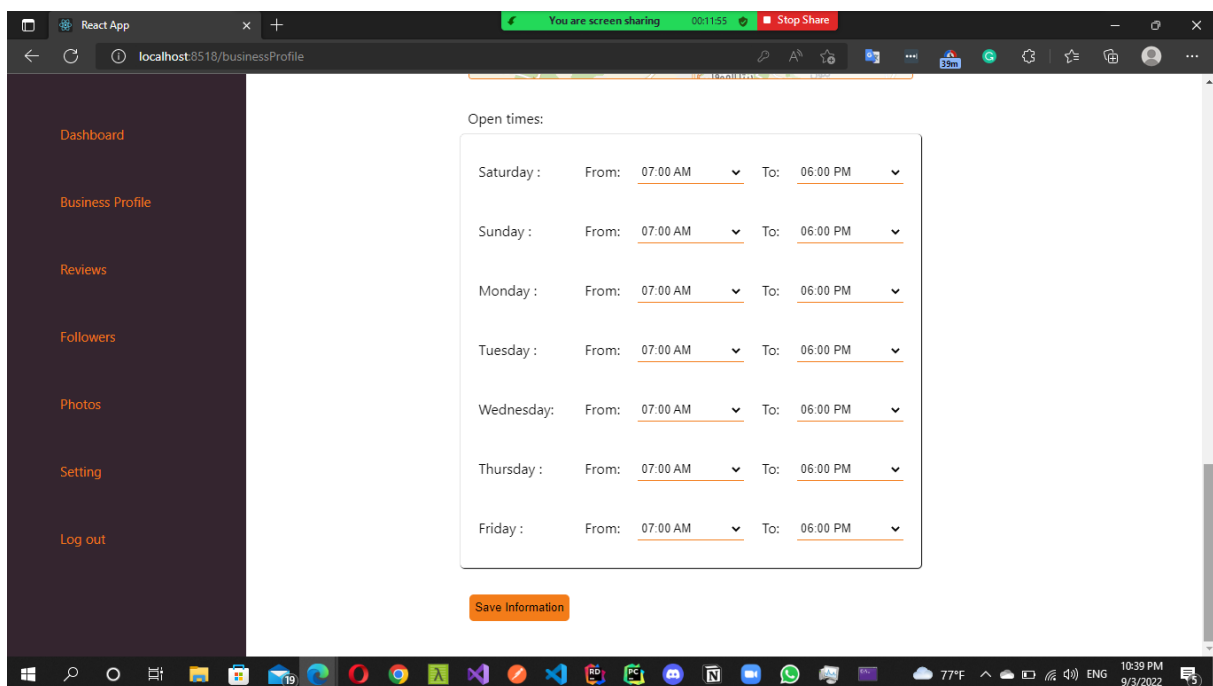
React App
You are screen sharing 00:11:55 Stop Share
localhost:8518/businessProfile
39m

Dashboard

Business Profile

Reviews

Followers

Photos

Setting

Log out

Open times:

| | | | | |
|---|---|---|---|---|
| Saturday : | From: | 07:00 AM | To: | 06:00 PM |
| Sunday : | From: | 07:00 AM | To: | 06:00 PM |
| Monday : | From: | 07:00 AM | To: | 06:00 PM |
| Tuesday : | From: | 07:00 AM | To: | 06:00 PM |
| Wednesday: | From: | 07:00 AM | To: | 06:00 PM |
| Thursday : | From: | 07:00 AM | To: | 06:00 PM |
| Friday : | From: | 07:00 AM | To: | 06:00 PM |

Save Information

19
77°F ENG 10:39 PM 9/3/2022 5